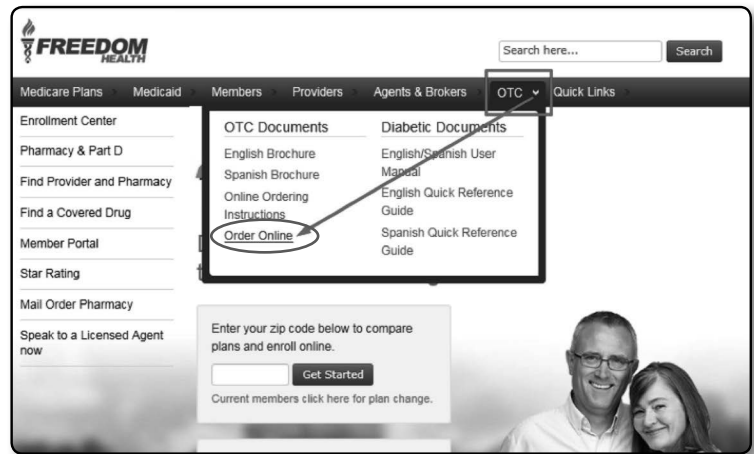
FREEDOM
HEALTH

Search here...
Search

Medicare Plans
Medicaid
Members
Providers
Agents & Brokers
OTC
Quick Links

Enrollment Center
Pharmacy & Part D
Find Provider and Pharmacy
Find a Covered Drug
Member Portal
Star Rating
Mail Order Pharmacy
Speak to a Licensed Agent now

OTC Documents
English Brochure
Spanish Brochure
Online Ordering Instructions
Order Online

Diabetic Documents
English/Spanish User Manual
English Quick Reference Guide
Spanish Quick Reference Guide

Enter your zip code below to compare plans and enroll online.
Get Started
Current members click here for plan change.